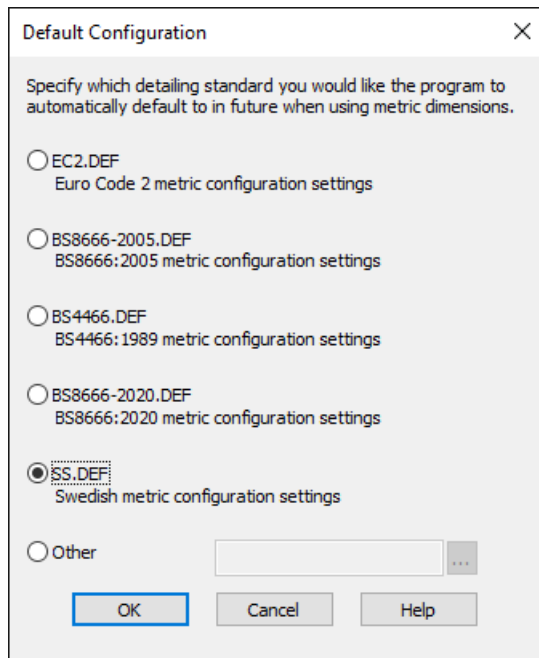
Default Configuration

Specify which detailing standard you would like the program to automatically default to in future when using metric dimensions.

EC2.DEF
Euro Code 2 metric configuration settings

BS8666-2005.DEF
BS8666:2005 metric configuration settings

BS4466.DEF
BS4466:1989 metric configuration settings

BS8666-2020.DEF
BS8666:2020 metric configuration settings

SS.DEF
Swedish metric configuration settings

Other
...

OK
Cancel
Help